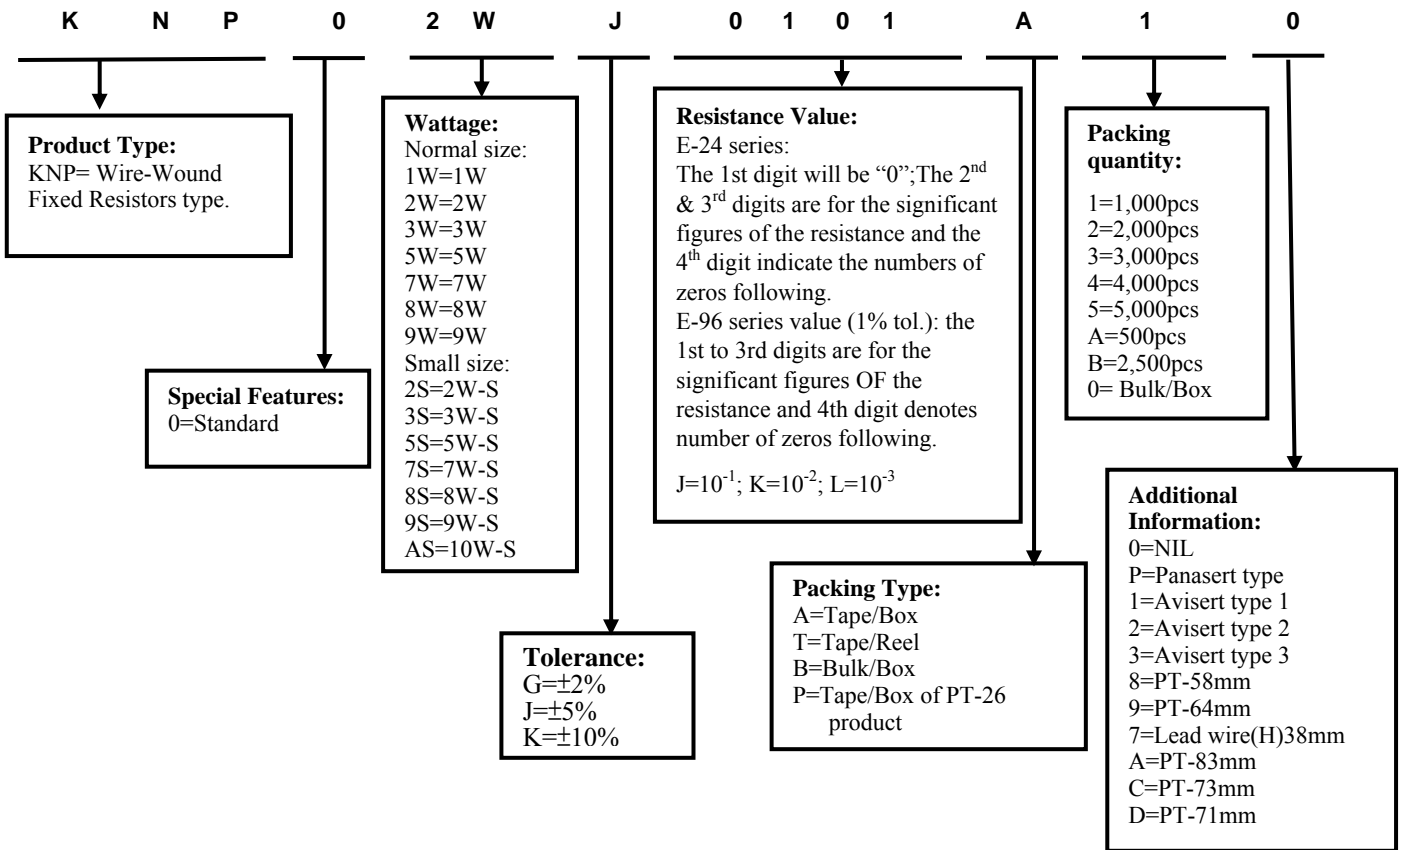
K N P 0 2 W J 0 1 0 1 A 1 0

**Product Type:**
KNP= Wire-Wound Fixed Resistors type.

**Special Features:**
0=Standard

**Wattage:**
Normal size:
1W=1W
2W=2W
3W=3W
5W=5W
7W=7W
8W=8W
9W=9W
Small size:
2S=2W-S
3S=3W-S
5S=5W-S
7S=7W-S
8S=8W-S
9S=9W-S
AS=10W-S

**Tolerance:**
G=±2%
J=±5%
K=±10%

**Resistance Value:**
E-24 series:
The 1st digit will be "0";The 2$^{nd}$ & 3$^{rd}$ digits are for the significant figures of the resistance and the 4$^{th}$ digit indicate the numbers of zeros following.
E-96 series value (1% tol.): the 1st to 3rd digits are for the significant figures OF the resistance and 4th digit denotes number of zeros following.

J=$10^{-1}$; K=$10^{-2}$; L=$10^{-3}$

**Packing Type:**
A=Tape/Box
T=Tape/Reel
B=Bulk/Box
P=Tape/Box of PT-26 product

**Packing quantity:**

1=1,000pcs
2=2,000pcs
3=3,000pcs
4=4,000pcs
5=5,000pcs
A=500pcs
B=2,500pcs
0= Bulk/Box

**Additional Information:**
0=NIL
P=Panasert type
1=Avisert type 1
2=Avisert type 2
3=Avisert type 3
8=PT-58mm
9=PT-64mm
7=Lead wire(H)38mm
A=PT-83mm
C=PT-73mm
D=PT-71mm